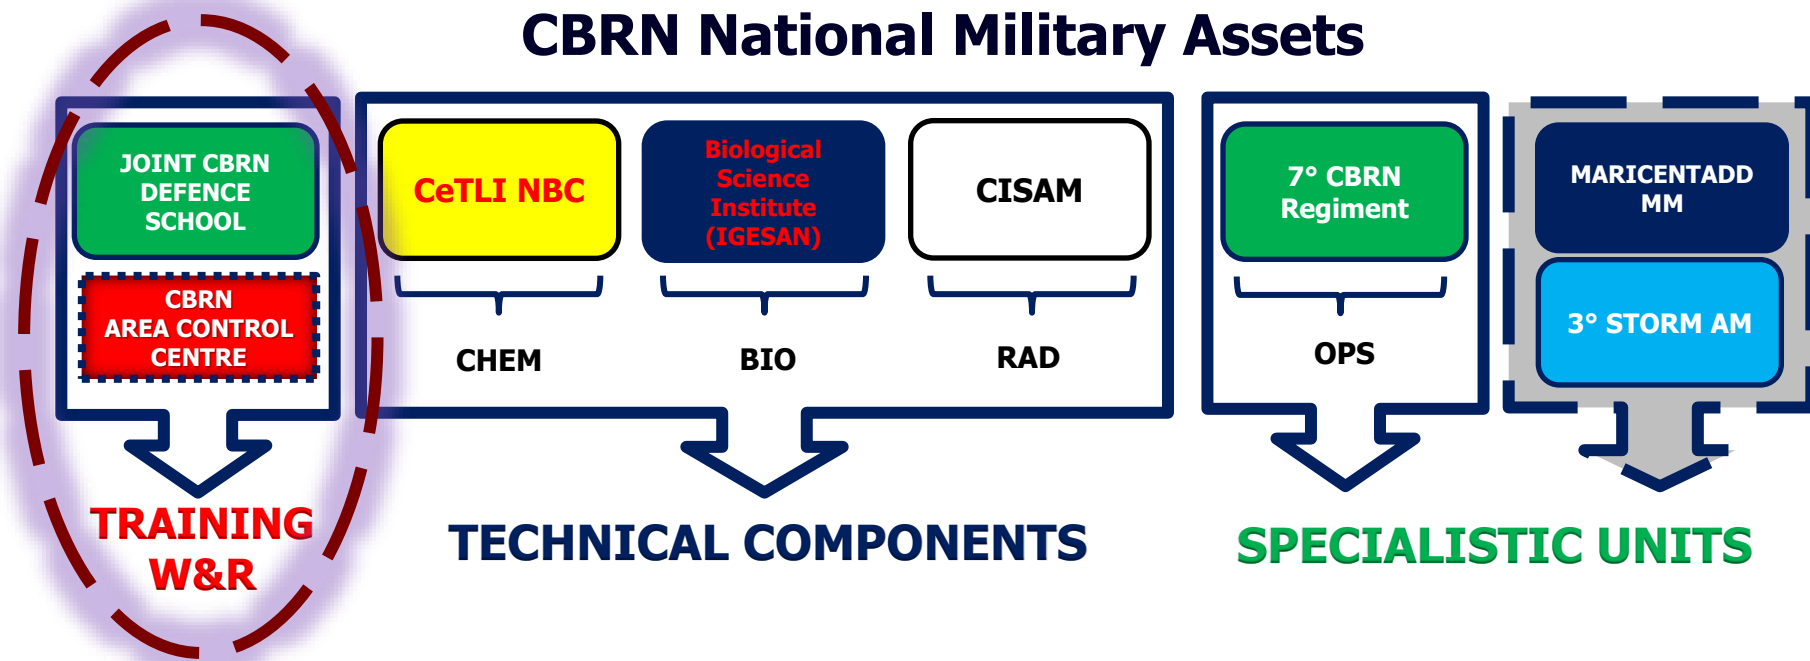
CBRN National Military Assets

JOINT CBRN DEFENCE SCHOOL

CBRN AREA CONTROL CENTRE

TRAINING W&R

CeTLI NBC

Biological Science Institute (IGESAN)

CISAM

CHEM

BIO

RAD

TECHNICAL COMPONENTS

7° CBRN Regiment

OPS

MARICENTADD MM

3° STORM AM

SPECIALISTIC UNITS